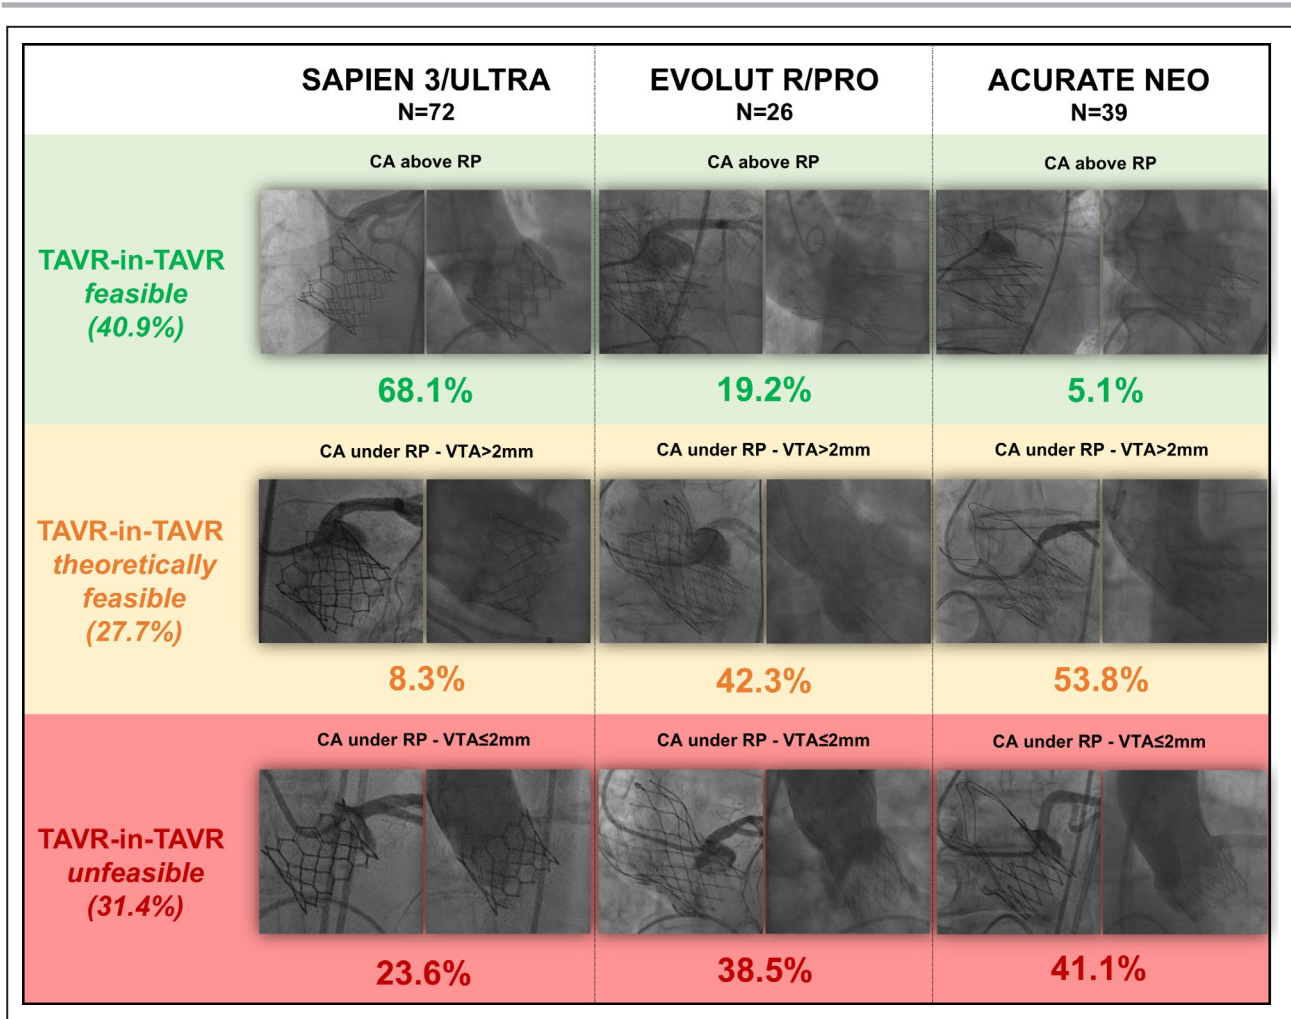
| | SAPIEN 3/ULTRA N=72 | EVOLUT R/PRO N=26 | ACURATE NEO N=39 |
|---|---|---|---|
| TAVR-in-TAVR *feasible* *(40.9%)* | CA above RP<br>68.1% | CA above RP<br>19.2% | CA above RP<br>5.1% |
| TAVR-in-TAVR *theoretically feasible* *(27.7%)* | CA under RP - VTA>2mm<br>8.3% | CA under RP - VTA>2mm<br>42.3% | CA under RP - VTA>2mm<br>53.8% |
| TAVR-in-TAVR *unfeasible* *(31.4%)* | CA under RP - VTA≤2mm<br>23.6% | CA under RP - VTA≤2mm<br>38.5% | CA under RP - VTA≤2mm<br>41.1% |